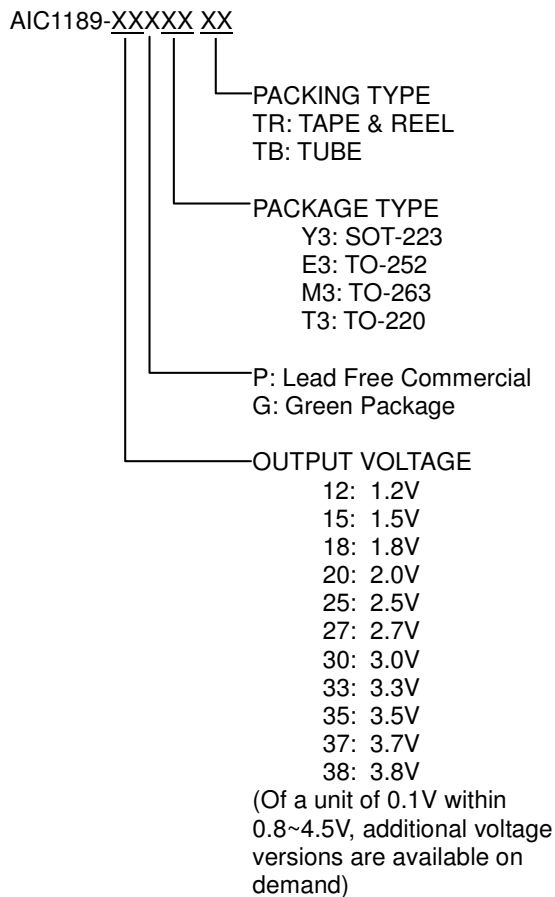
AIC1189-XXXXX XX

PACKING TYPE
TR: TAPE & REEL
TB: TUBE

PACKAGE TYPE
Y3: SOT-223
E3: TO-252
M3: TO-263
T3: TO-220

P: Lead Free Commercial
G: Green Package

OUTPUT VOLTAGE
12: 1.2V
15: 1.5V
18: 1.8V
20: 2.0V
25: 2.5V
27: 2.7V
30: 3.0V
33: 3.3V
35: 3.5V
37: 3.7V
38: 3.8V
(Of a unit of 0.1V within 0.8~4.5V, additional voltage versions are available on demand)